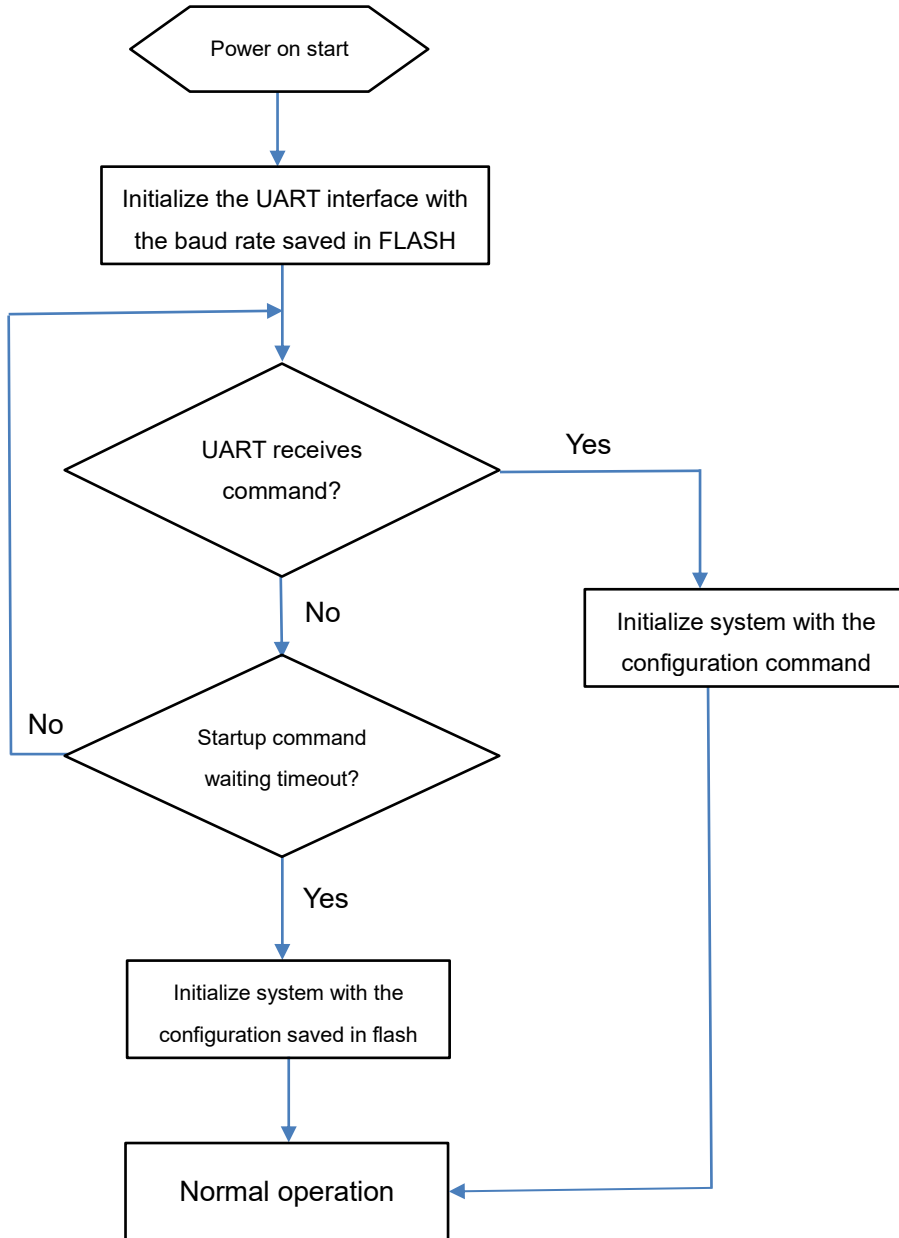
Power on start

Initialize the UART interface with the baud rate saved in FLASH

UART receives command?

Yes

Initialize system with the configuration command

No

No

Startup command waiting timeout?

Yes

Initialize system with the configuration saved in flash

Normal operation